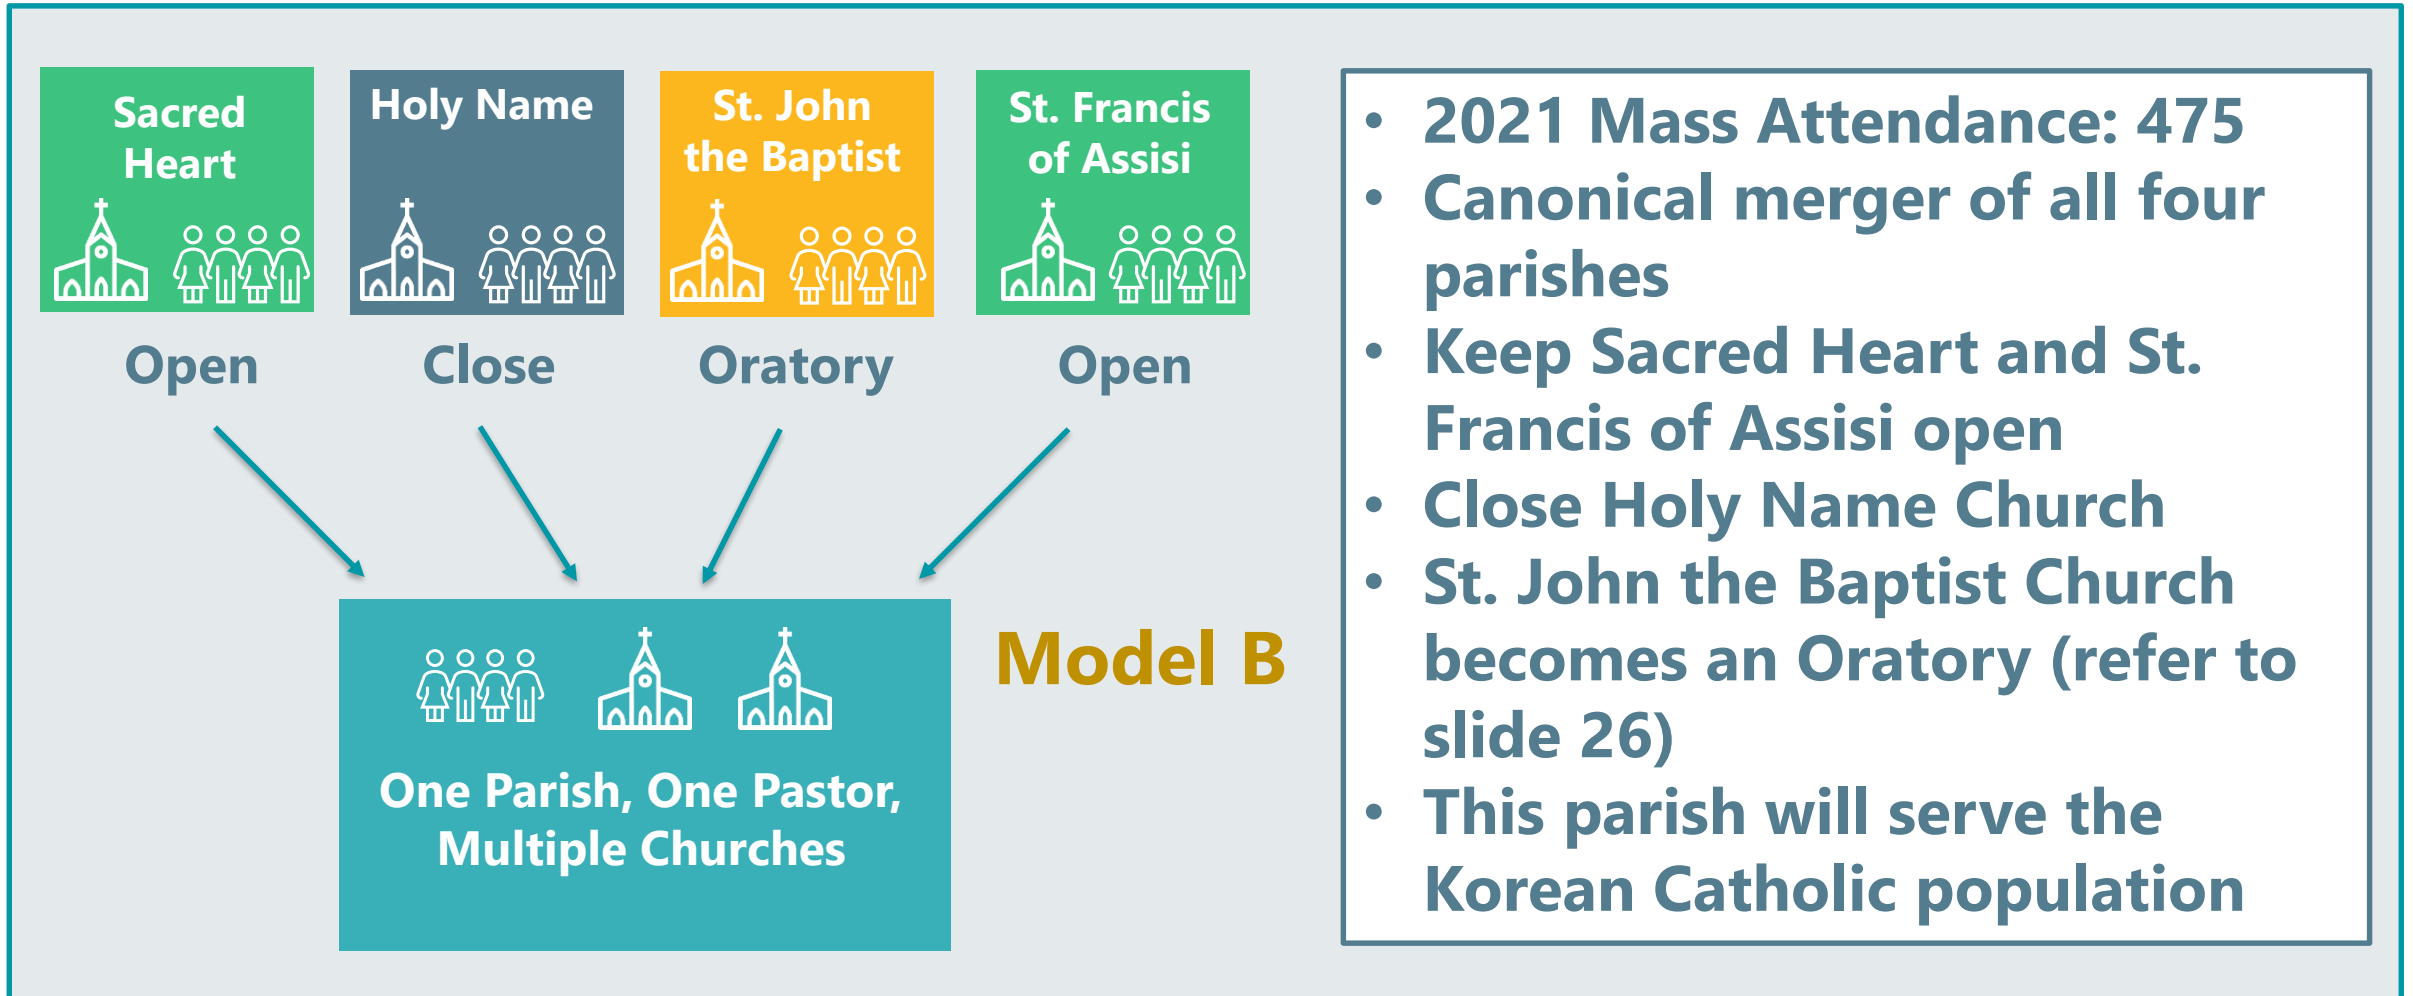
Sacred Heart

Holy Name

St. John the Baptist

St. Francis of Assisi

Open

Close

Oratory

Open

One Parish, One Pastor, Multiple Churches

Model B

- 2021 Mass Attendance: 475
- Canonical merger of all four parishes
- Keep Sacred Heart and St. Francis of Assisi open
- Close Holy Name Church
- St. John the Baptist Church becomes an Oratory (refer to slide 26)
- This parish will serve the Korean Catholic population